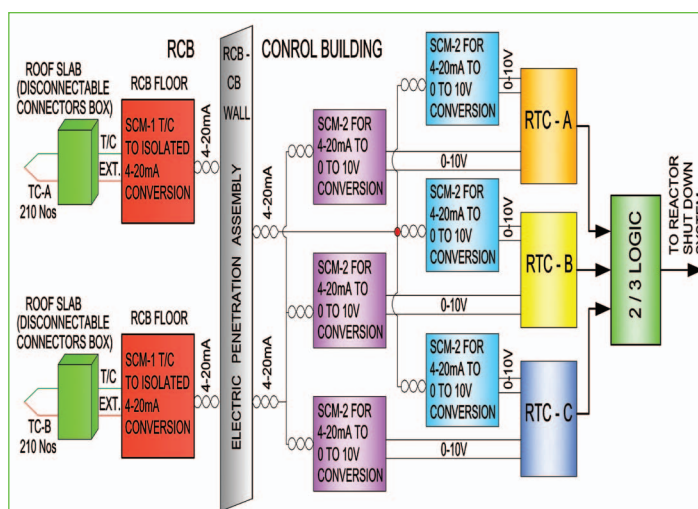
RCB

RCB - CB WALL

CONROL BUILDING

ROOF SLAB (DISCONNECTABLE CONNECTORS BOX)

RCB FLOOR

SCM-1 T/C TO ISOLATED 4-20mA CONVERSION

T/C EXT.

TC-A 210 Nos

4-20mA

ROOF SLAB (DISCONNECTABLE CONNECTORS BOX)

RCB FLOOR

SCM-1 T/C TO ISOLATED 4-20mA CONVERSION

T/C EXT.

TC-B 210 Nos

4-20mA

ELECTRIC PENETRATION ASSEMBLY

4-20mA

4-20mA

SCM-2 FOR 4-20mA TO 0 TO 10V CONVERSION

SCM-2 FOR 4-20mA TO 0 TO 10V CONVERSION

SCM-2 FOR 4-20mA TO 0 TO 10V CONVERSION

SCM-2 FOR 4-20mA TO 0 TO 10V CONVERSION

SCM-2 FOR 4-20mA TO 0 TO 10V CONVERSION

SCM-2 FOR 4-20mA TO 0 TO 10V CONVERSION

0-10V

0-10V

0-10V

0-10V

0-10V

0-10V

RTC - A

RTC - B

RTC - C

2 / 3 LOGIC

TO REACTOR SHUT DOWN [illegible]